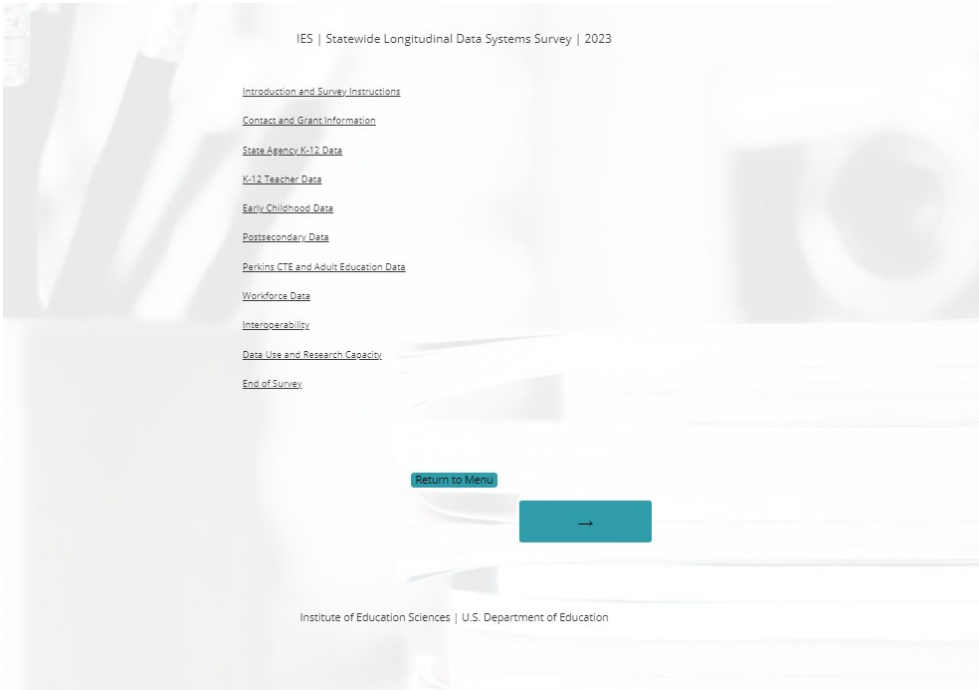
IES | Statewide Longitudinal Data Systems Survey | 2023

Introduction and Survey Instructions

Contact and Grant Information

State Agency K-12 Data

K-12 Teacher Data

Early Childhood Data

Postsecondary Data

Perkins CTE and Adult Education Data

Workforce Data

Interoperability

Data Use and Research Capacity

End of Survey

Return to Menu

→

Institute of Education Sciences | U.S. Department of Education